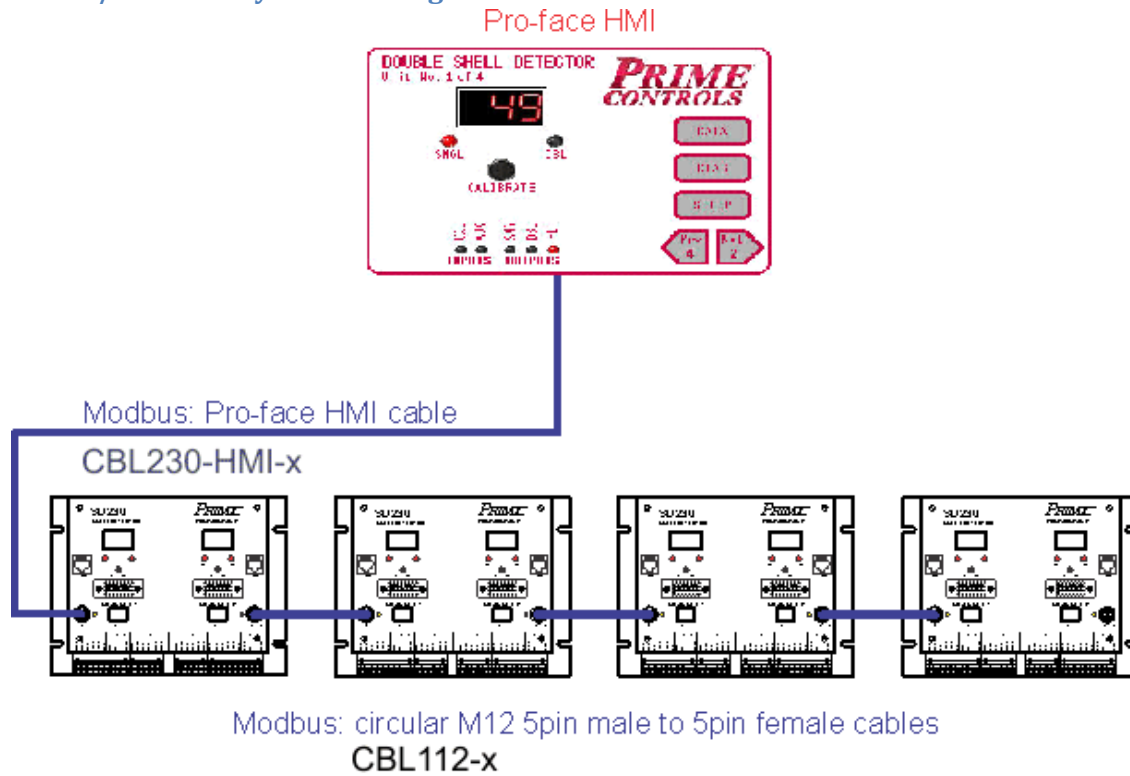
Pro-face HMI

DOUBLE SHELL DETECTOR
Unit No. 1 of 4
PRIME CONTROLS
49
SNGL
DBL
CALIBRATE
DATA
EXIT
SETUP
Prv 4
Nxt 2
INPUTS
OUTPUTS

Modbus: Pro-face HMI cable
CBL230-HMI-x

SD230
PRIME
SD230
PRIME
SD230
PRIME
SD230
PRIME

Modbus: circular M12 5pin male to 5pin female cables
CBL112-x